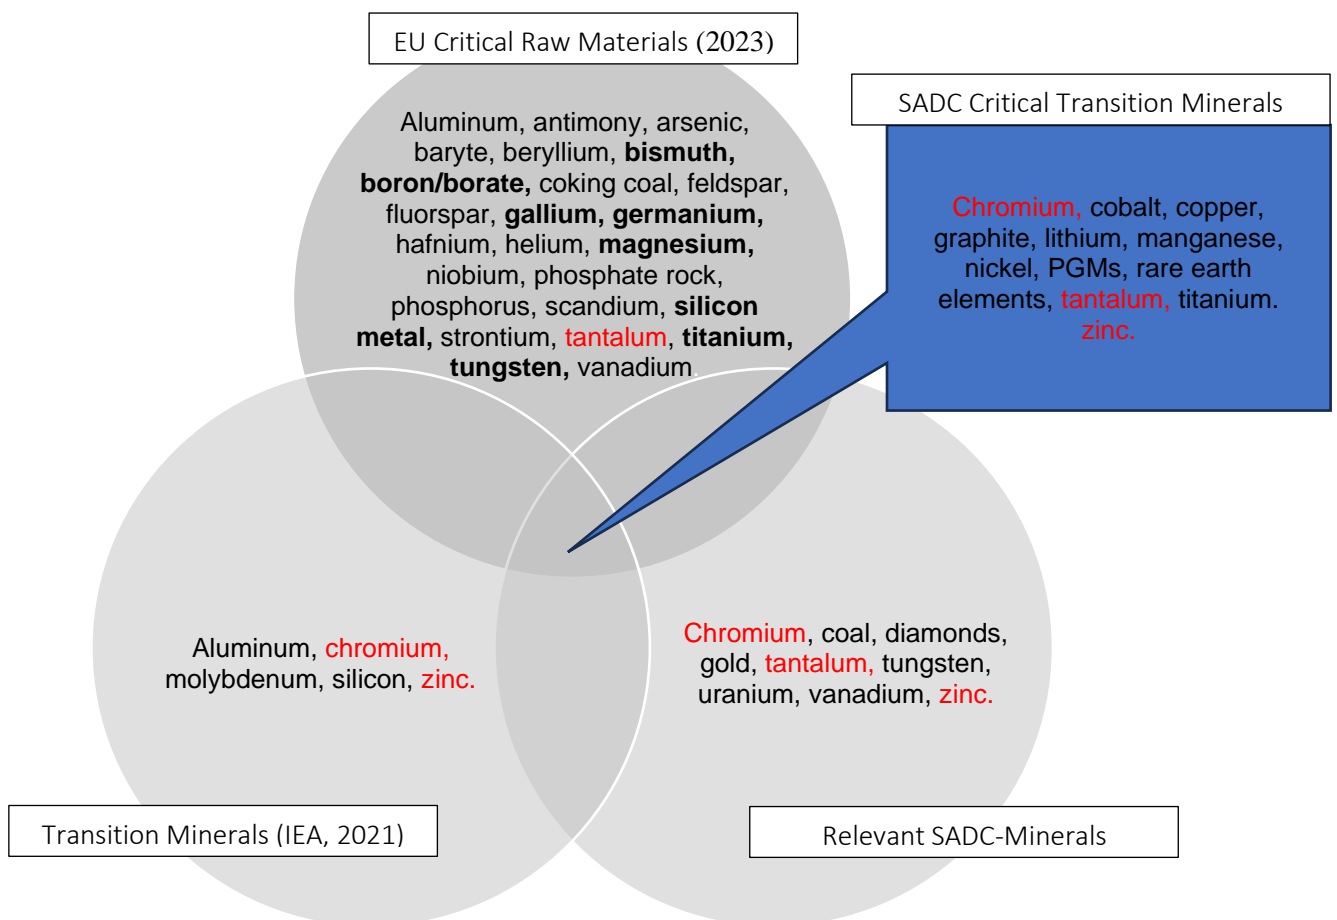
EU Critical Raw Materials (2023)

SADC Critical Transition Minerals

Aluminum, antimony, arsenic, baryte, beryllium, **bismuth, boron/borate,** coking coal, feldspar, fluorspar, **gallium, germanium,** hafnium, helium, **magnesium,** niobium, phosphate rock, phosphorus, scandium, **silicon metal,** strontium, tantalum, **titanium, tungsten,** vanadium.

Chromium, cobalt, copper, graphite, lithium, manganese, nickel, PGMs, rare earth elements, tantalum, titanium. zinc.

Aluminum, chromium, molybdenum, silicon, zinc.

Chromium, coal, diamonds, gold, tantalum, tungsten, uranium, vanadium, zinc.

Transition Minerals (IEA, 2021)

Relevant SADC-Minerals